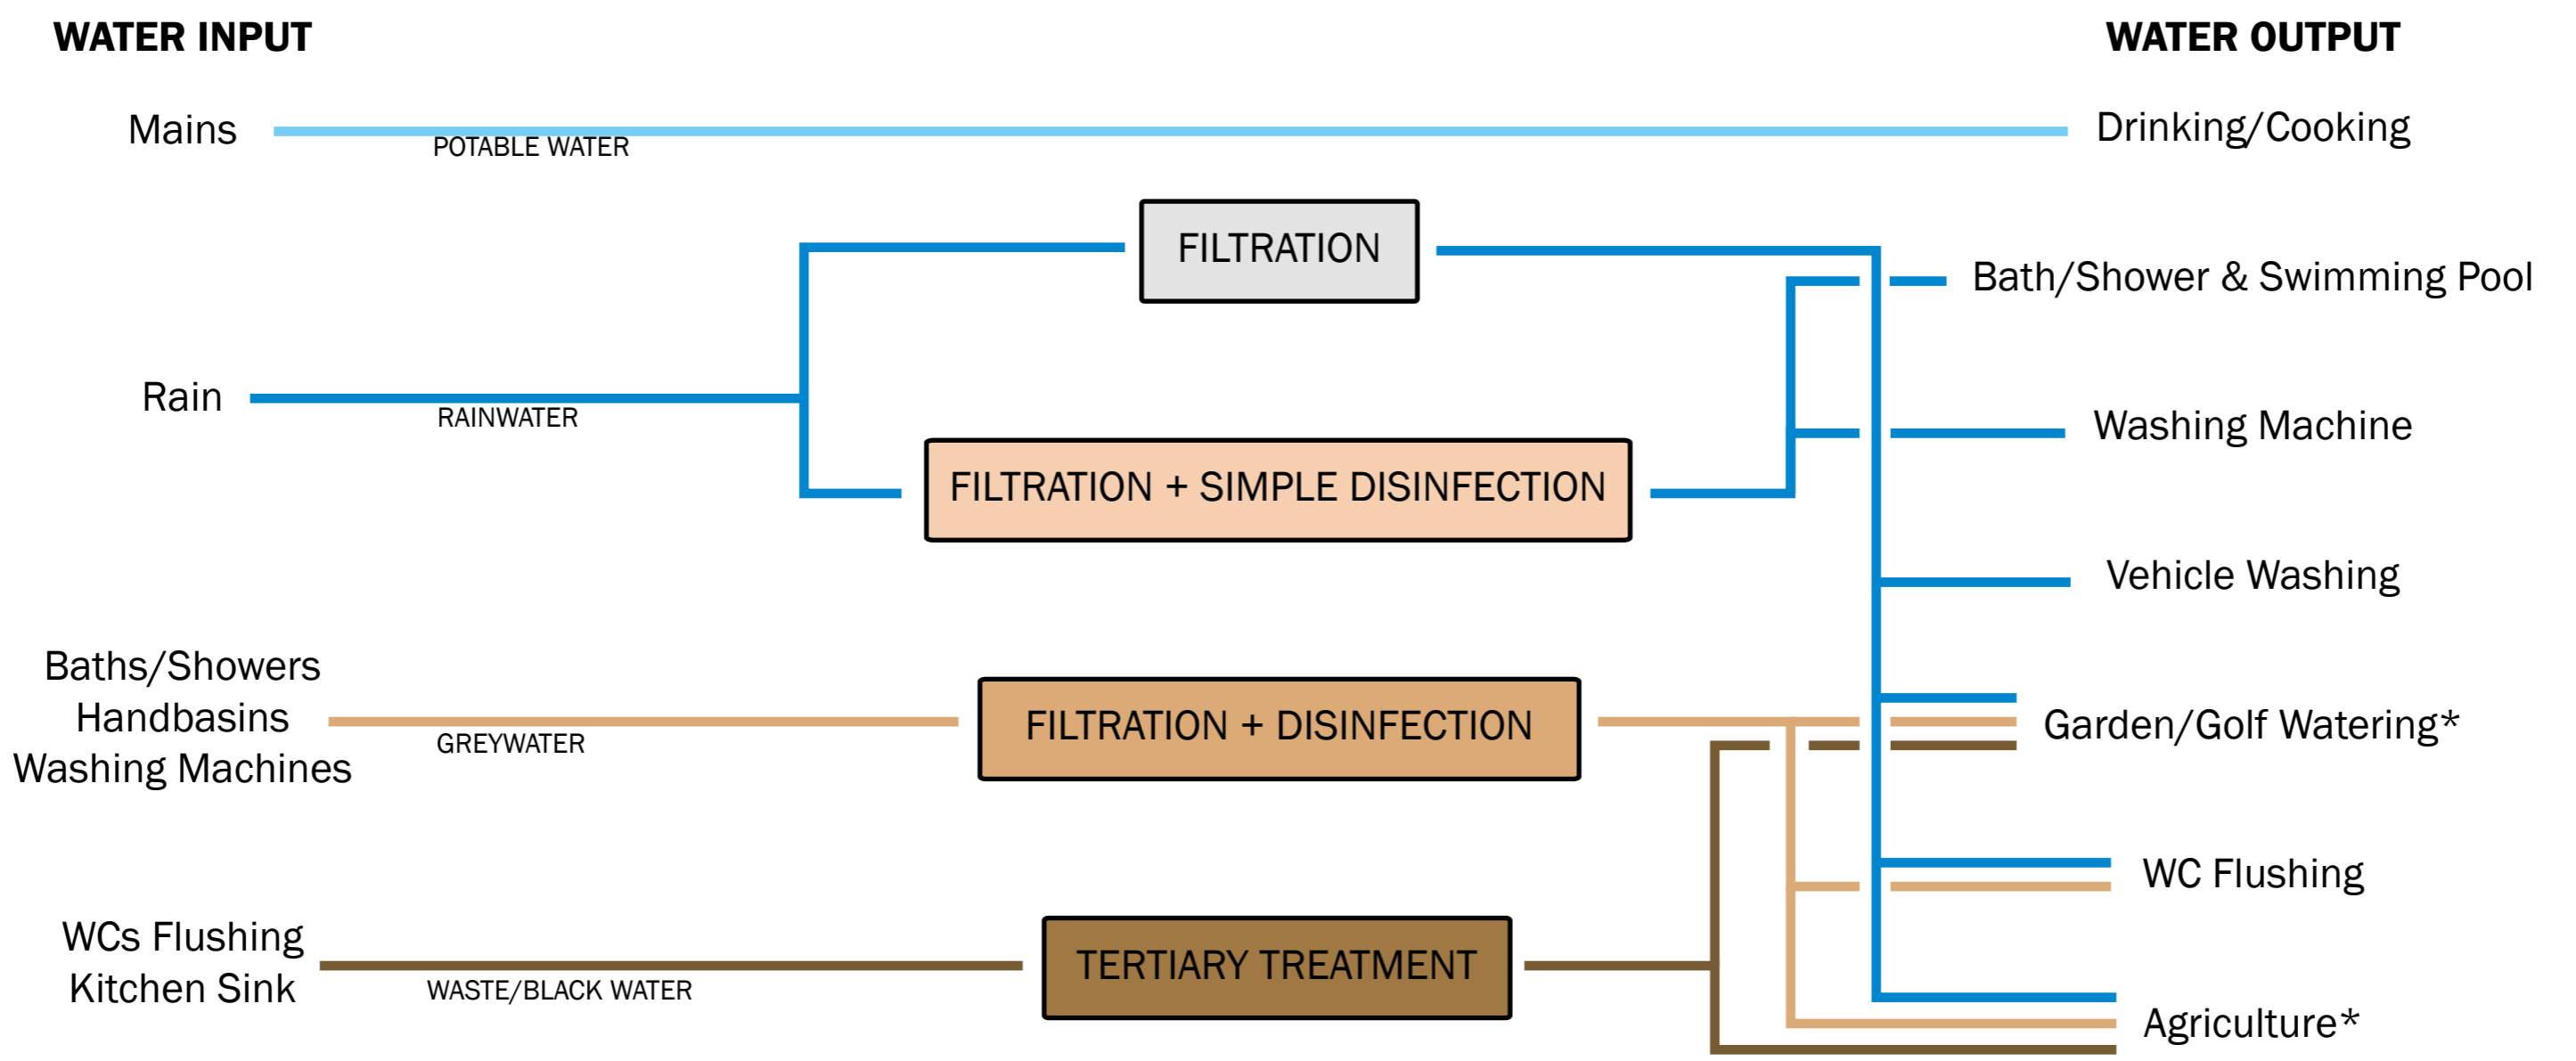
WATER INPUT

WATER OUTPUT

Mains

POTABLE WATER

Drinking/Cooking

FILTRATION

Bath/Shower & Swimming Pool

Rain

RAINWATER

Washing Machine

FILTRATION + SIMPLE DISINFECTION

Vehicle Washing

Baths/Showers
Handbasins
Washing Machines

GREYWATER

FILTRATION + DISINFECTION

Garden/Golf Watering*

WC Flushing

WCs Flushing
Kitchen Sink

WASTE/BLACK WATER

TERTIARY TREATMENT

Agriculture*